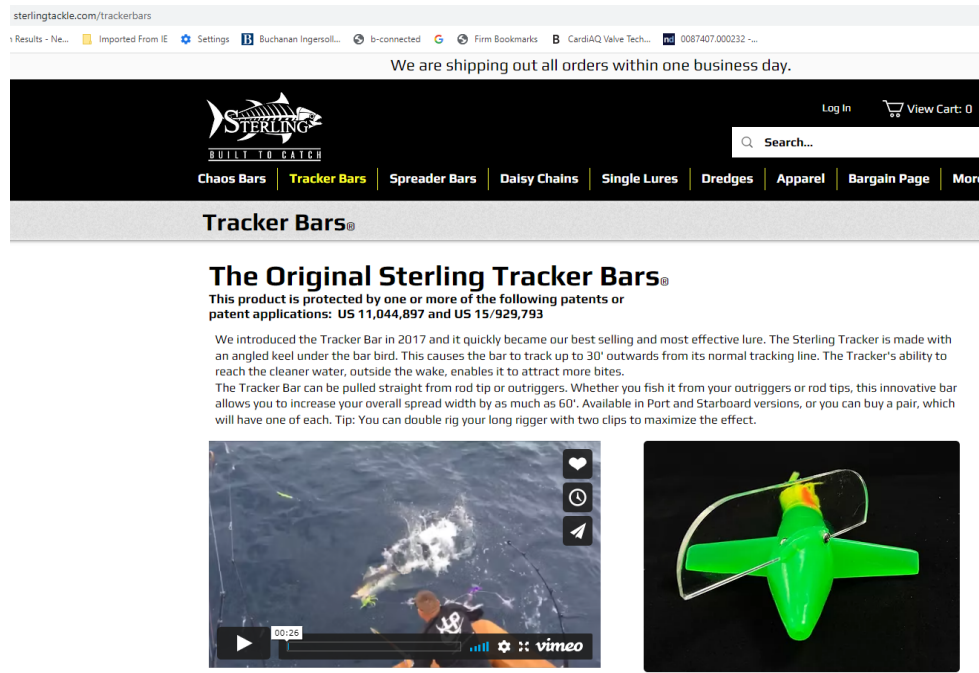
sterlingtackle.com/trackerbars

Results - Ne... Imported From IE Settings Buchanan Ingersoll... b-connected Firm Bookmarks CardiAQ Valve Tech... 0087407.000232 -...

We are shipping out all orders within one business day.

STERLING BUILT TO CATCH

Log In View Cart: 0

Search...

Chaos Bars Tracker Bars Spreader Bars Daisy Chains Single Lures Dredges Apparel Bargain Page More

Tracker Bars®

The Original Sterling Tracker Bars®

This product is protected by one or more of the following patents or patent applications: US 11,044,897 and US 15/929,793

We introduced the Tracker Bar in 2017 and it quickly became our best selling and most effective lure. The Sterling Tracker is made with an angled keel under the bar bird. This causes the bar to track up to 30' outwards from its normal tracking line. The Tracker's ability to reach the cleaner water, outside the wake, enables it to attract more bites.
The Tracker Bar can be pulled straight from rod tip or outriggers. Whether you fish it from your outriggers or rod tips, this innovative bar allows you to increase your overall spread width by as much as 60'. Available in Port and Starboard versions, or you can buy a pair, which will have one of each. Tip: You can double rig your long rigger with two clips to maximize the effect.

00:26 vimeo